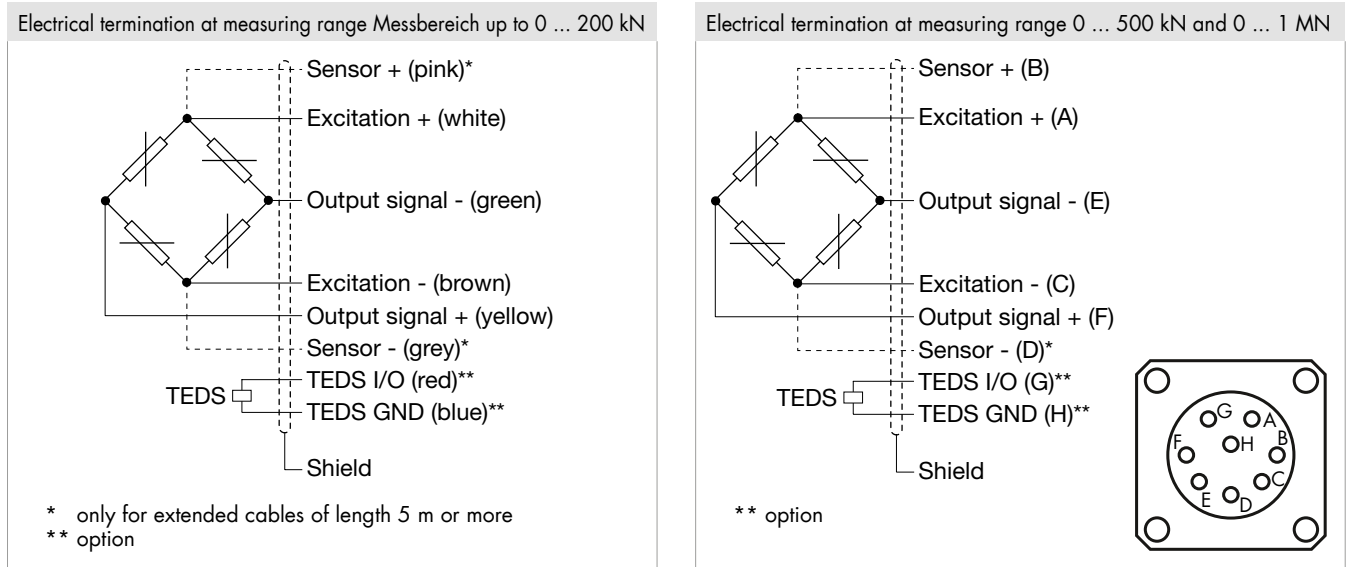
Electrical termination at measuring range Messbereich up to 0 ... 200 kN

Sensor + (pink)*
Excitation + (white)
Output signal - (green)
Excitation - (brown)
Output signal + (yellow)
Sensor - (grey)*
TEDS
TEDS I/O (red)**
TEDS GND (blue)**
Shield

* only for extended cables of length 5 m or more
** option

Electrical termination at measuring range 0 ... 500 kN and 0 ... 1 MN

Sensor + (B)
Excitation + (A)
Output signal - (E)
Excitation - (C)
Output signal + (F)
Sensor - (D)*
TEDS
TEDS I/O (G)**
TEDS GND (H)**
Shield

** option

G A B F H C E D